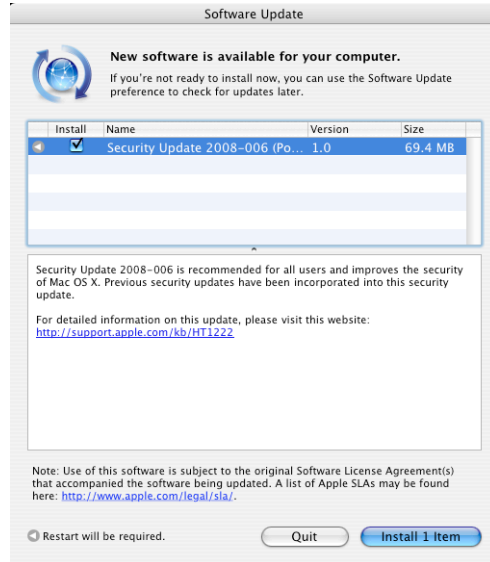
Software Update

New software is available for your computer.

If you're not ready to install now, you can use the Software Update preference to check for updates later.

| Install | Name | Version | Size |
|---|---|---|---|
| ☑ | Security Update 2008-006 (Po... | 1.0 | 69.4 MB |

Security Update 2008-006 is recommended for all users and improves the security of Mac OS X. Previous security updates have been incorporated into this security update.

For detailed information on this update, please visit this website: http://support.apple.com/kb/HT1222

Note: Use of this software is subject to the original Software License Agreement(s) that accompanied the software being updated. A list of Apple SLAs may be found here: http://www.apple.com/legal/sla/.

Restart will be required.

Quit

Install 1 Item